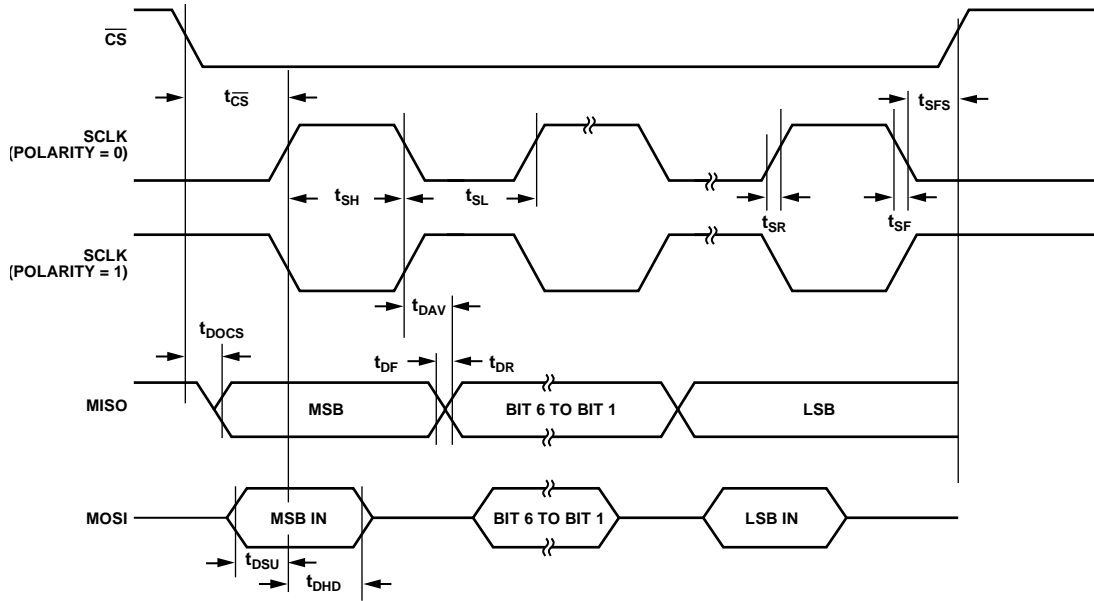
$\overline{CS}$

$t_{\overline{CS}}$

$t_{SFS}$

SCLK (POLARITY = 0)

$t_{SH}$

$t_{SL}$

$t_{SR}$

$t_{SF}$

SCLK (POLARITY = 1)

$t_{DAV}$

$t_{DOCS}$

$t_{DF}$

$t_{DR}$

MISO

MSB

BIT 6 TO BIT 1

LSB

MOSI

MSB IN

BIT 6 TO BIT 1

LSB IN

$t_{DSU}$

$t_{DHD}$